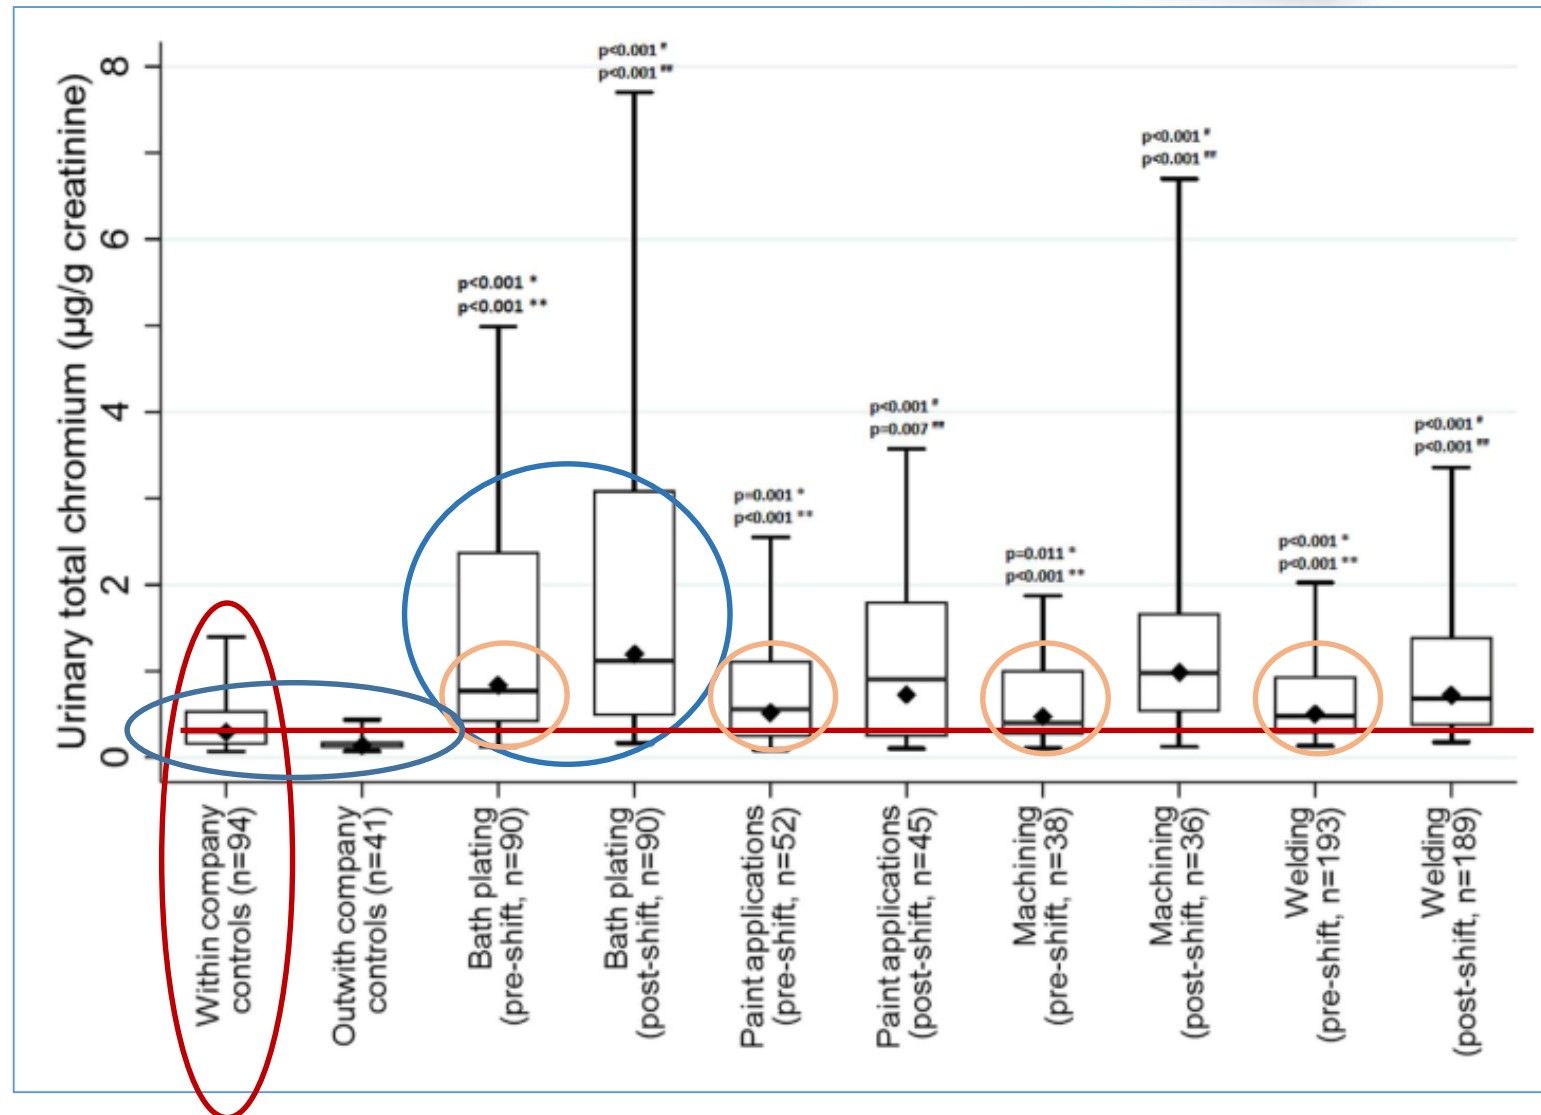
Urinary total chromium (µg/g creatinine)

8
6
4
2
0

p<0.001 *
p<0.001 **

p<0.001 *
p<0.001 **

p=0.001 *
p<0.001 **

p<0.001 *
p=0.007 **

p=0.011 *
p<0.001 **

p<0.001 *
p<0.001 **

p<0.001 *
p<0.001 **

p<0.001 *
p<0.001 **

Within company controls (n=94)
Outwith company controls (n=41)
Bath plating (pre-shift, n=90)
Bath plating (post-shift, n=90)
Paint applications (pre-shift, n=52)
Paint applications (post-shift, n=45)
Machining (pre-shift, n=38)
Machining (post-shift, n=36)
Welding (pre-shift, n=193)
Welding (post-shift, n=189)